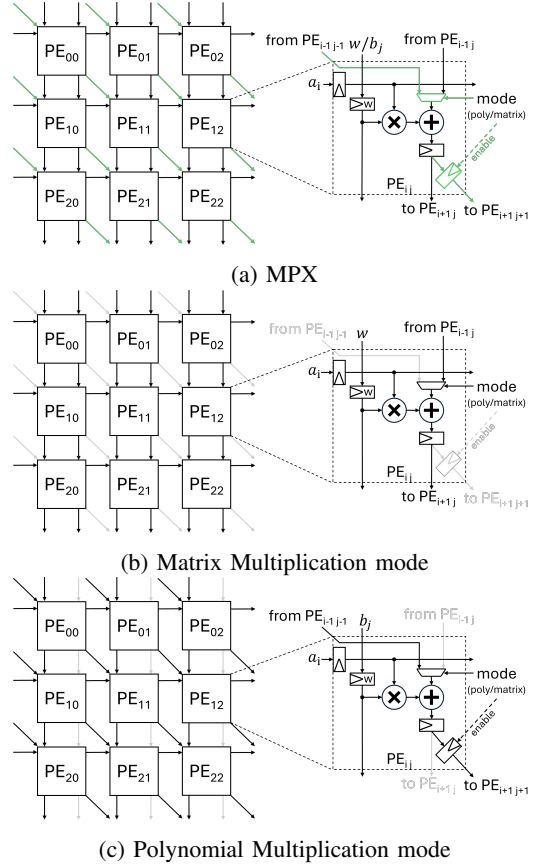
$PE_{00}$ $PE_{01}$ $PE_{02}$
$PE_{10}$ $PE_{11}$ $PE_{12}$
$PE_{20}$ $PE_{21}$ $PE_{22}$

from $PE_{i-1\ j-1}$ $w/b_j$ from $PE_{i-1\ j}$
$a_i$
w
mode (poly/matrix)
enable
$PE_{i\ j}$
to $PE_{i+1\ j}$ to $PE_{i+1\ j+1}$

(a) MPX

$PE_{00}$ $PE_{01}$ $PE_{02}$
$PE_{10}$ $PE_{11}$ $PE_{12}$
$PE_{20}$ $PE_{21}$ $PE_{22}$

from $PE_{i-1\ j-1}$ $w$ from $PE_{i-1\ j}$
$a_i$
w
mode (poly/matrix)
enable
$PE_{i\ j}$
to $PE_{i+1\ j}$ to $PE_{i+1\ j+1}$

(b) Matrix Multiplication mode

$PE_{00}$ $PE_{01}$ $PE_{02}$
$PE_{10}$ $PE_{11}$ $PE_{12}$
$PE_{20}$ $PE_{21}$ $PE_{22}$

from $PE_{i-1\ j-1}$ $b_j$ from $PE_{i-1\ j}$
$a_i$
w
mode (poly/matrix)
enable
$PE_{i\ j}$
to $PE_{i+1\ j}$ to $PE_{i+1\ j+1}$

(c) Polynomial Multiplication mode